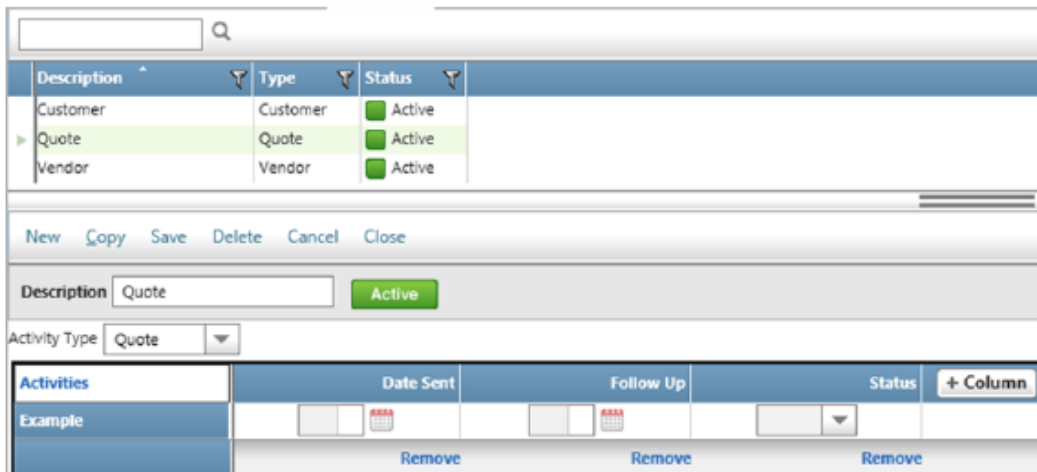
| Description | Type | Status |
|---|---|---|
| Customer | Customer | Active |
| Quote | Quote | Active |
| Vendor | Vendor | Active |

New Copy Save Delete Cancel Close

Description Quote Active

Activity Type Quote

| Activities | Date Sent | Follow Up | Status | + Column |
|---|---|---|---|---|
| Example | | | | |
| | Remove | Remove | Remove | |